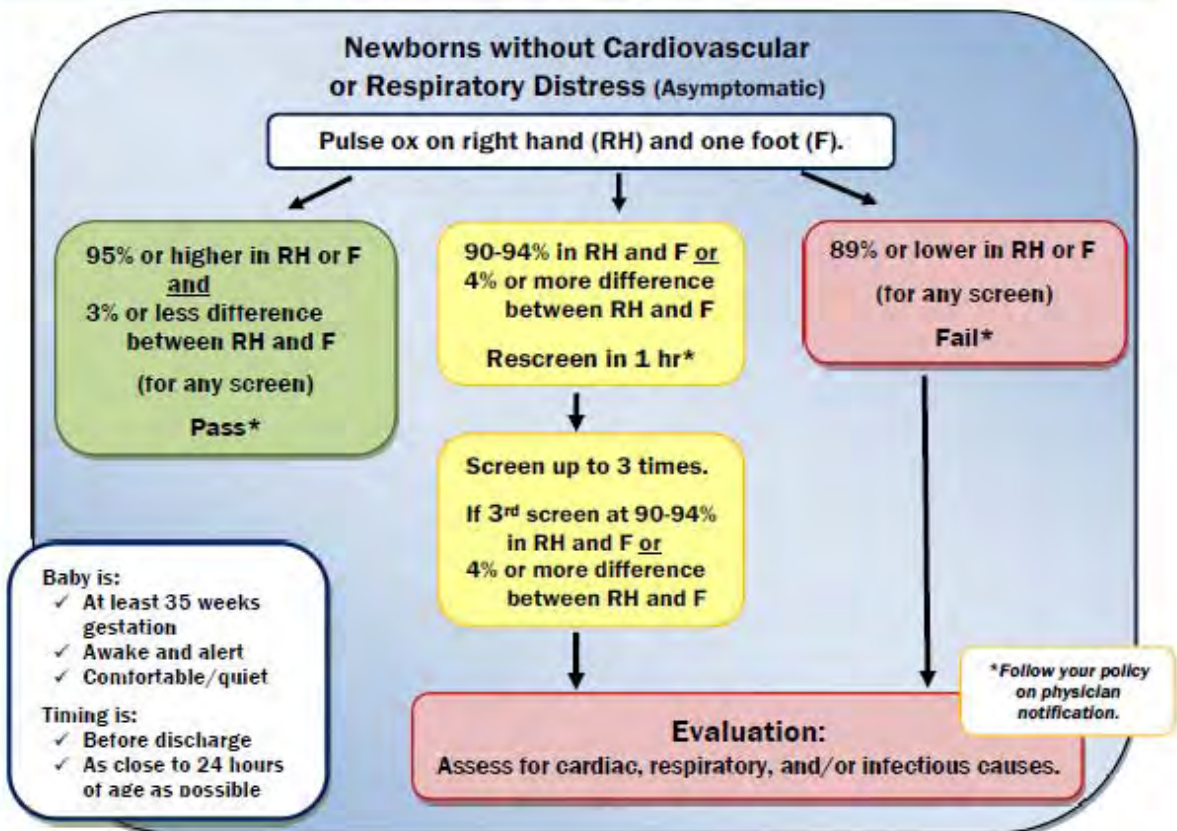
Newborns without Cardiovascular or Respiratory Distress (Asymptomatic)

Pulse ox on right hand (RH) and one foot (F).

95% or higher in RH or F
and
3% or less difference between RH and F

(for any screen)

Pass*

90-94% in RH and F or 4% or more difference between RH and F

Rescreen in 1 hr*

89% or lower in RH or F

(for any screen)

Fail*

Screen up to 3 times.

If 3rd screen at 90-94% in RH and F or 4% or more difference between RH and F

Baby is:
✓ At least 35 weeks gestation
✓ Awake and alert
✓ Comfortable/quiet

Timing is:
✓ Before discharge
✓ As close to 24 hours of age as possible

*Follow your policy on physician notification.

Evaluation:
Assess for cardiac, respiratory, and/or infectious causes.